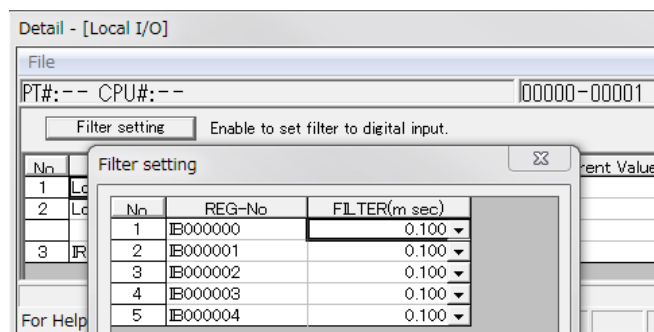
Detail - [Local I/O]

File

PT#:-- CPU#:--

00000-00001

Filter setting

Enable to set filter to digital input.

| No | |
|---|---|
| 1 | Lo |
| 2 | Lo |
| | |
| 3 | IR |

rent Value

For Help

Filter setting

| No | REG-No | FILTER(m sec) |
|---|---|---|
| 1 | IB000000 | 0.100 |
| 2 | IB000001 | 0.100 |
| 3 | IB000002 | 0.100 |
| 4 | IB000003 | 0.100 |
| 5 | IB000004 | 0.100 |